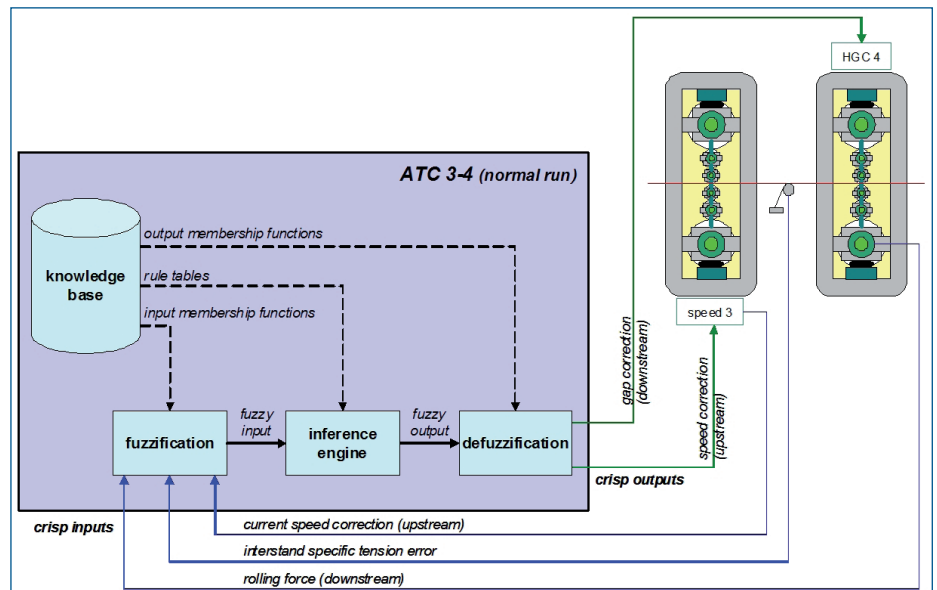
HGC 4

ATC 3-4 (normal run)

output membership functions

knowledge base

rule tables

input membership functions

speed 3

gap correction (downstream)

speed correction (upstream)

fuzzification

fuzzy input

inference engine

fuzzy output

defuzzification

crisp outputs

crisp inputs

current speed correction (upstream)

interstand specific tension error

rolling force (downstream)